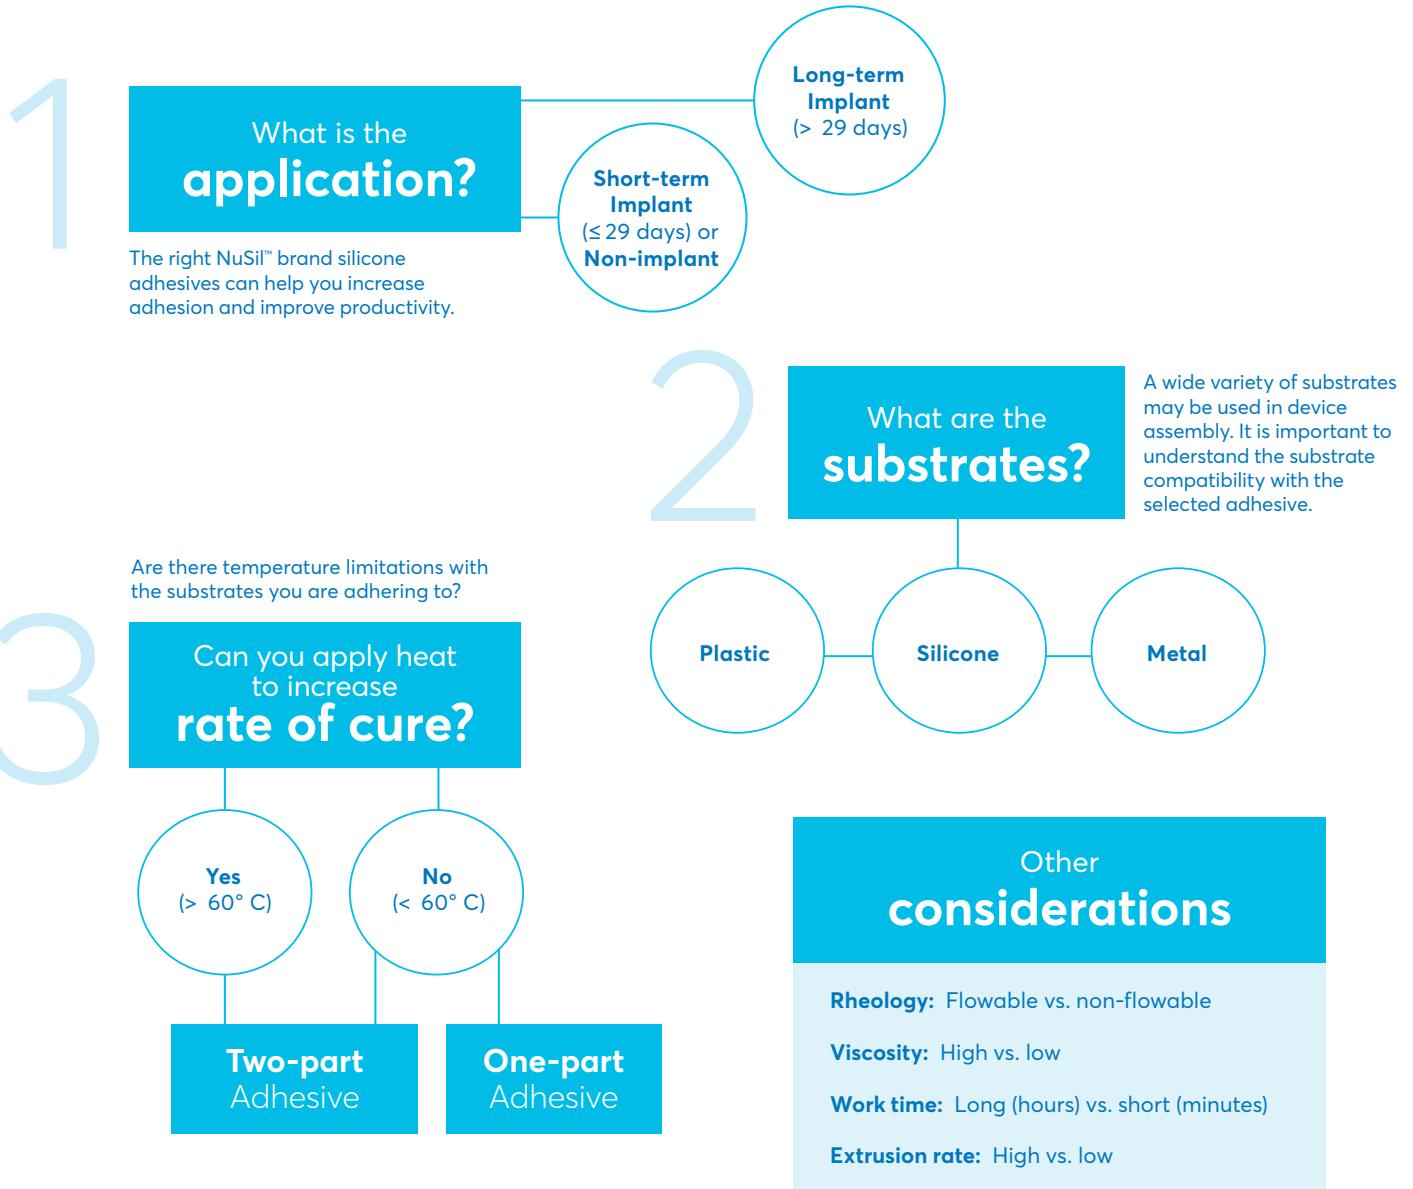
1

What is the application?

The right NuSil™ brand silicone adhesives can help you increase adhesion and improve productivity.

Long-term Implant (> 29 days)

Short-term Implant (≤ 29 days) or Non-implant

2

What are the substrates?

A wide variety of substrates may be used in device assembly. It is important to understand the substrate compatibility with the selected adhesive.

Plastic

Silicone

Metal

3

Are there temperature limitations with the substrates you are adhering to?

Can you apply heat to increase rate of cure?

Yes (> 60° C)

No (< 60° C)

Two-part Adhesive

One-part Adhesive

Other considerations

**Rheology:** Flowable vs. non-flowable

**Viscosity:** High vs. low

**Work time:** Long (hours) vs. short (minutes)

**Extrusion rate:** High vs. low